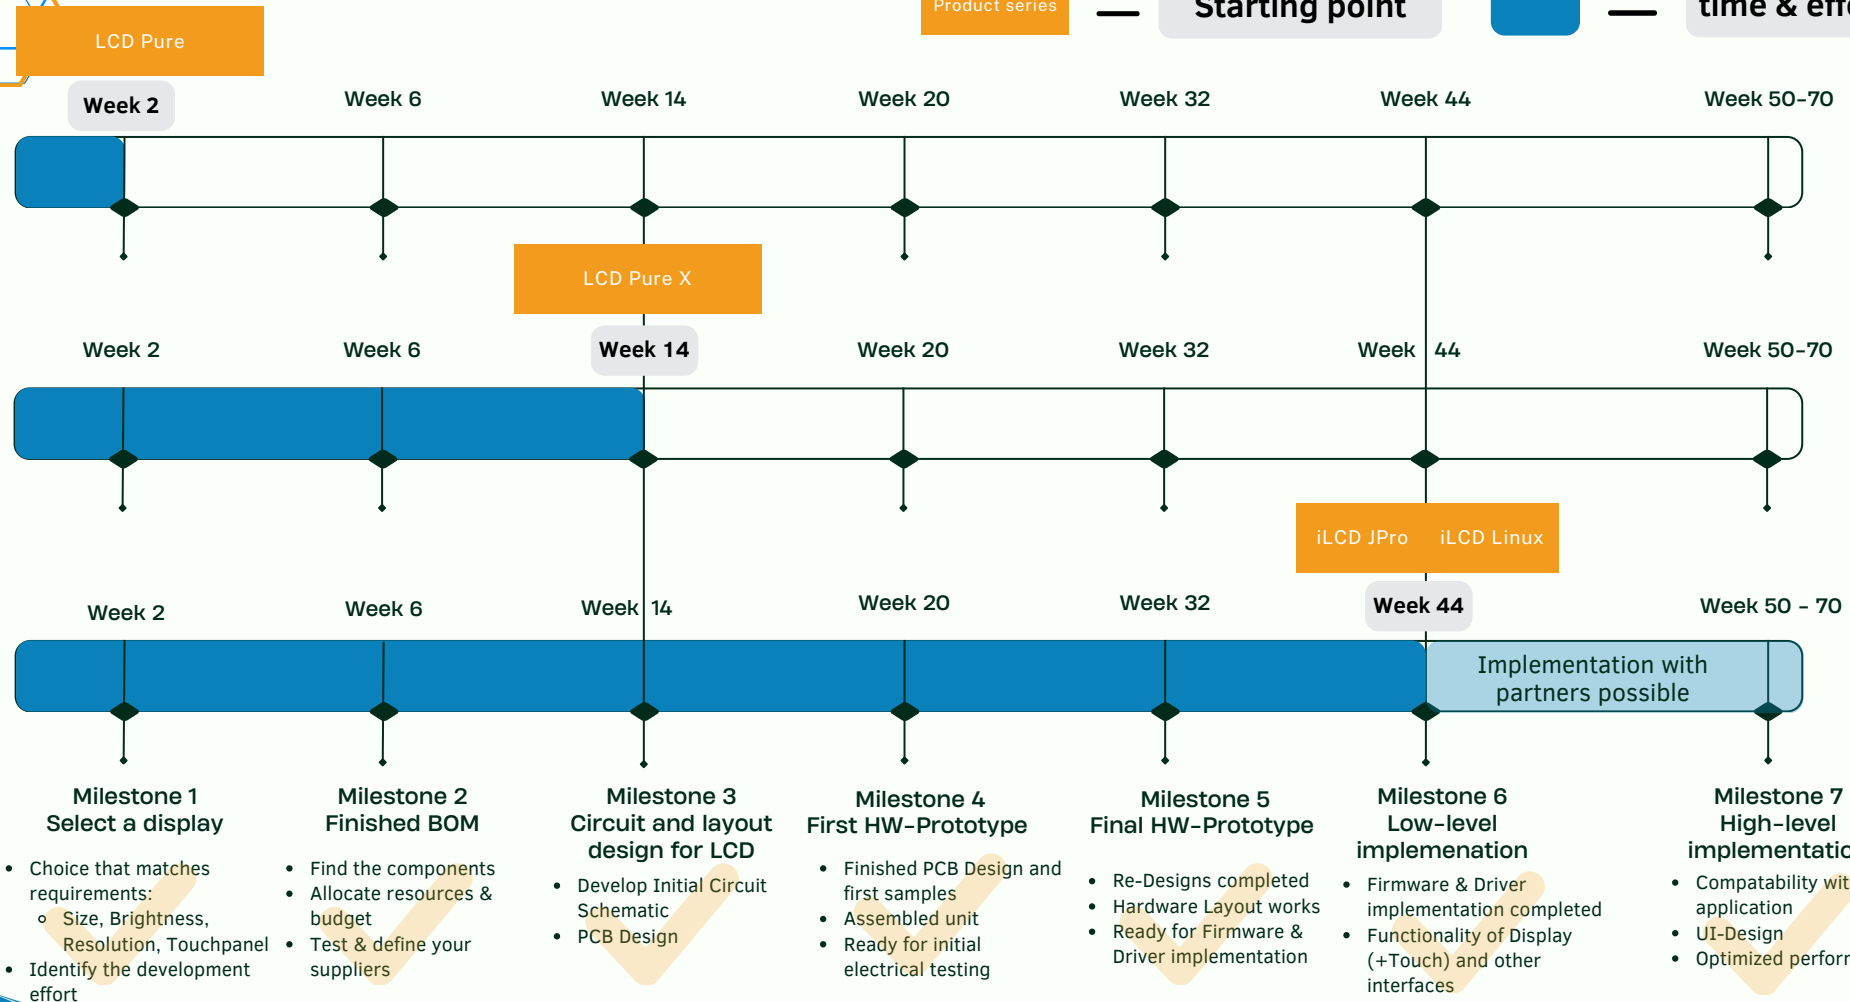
Product series — Starting point — time & eff

LCD Pure

Week 2 Week 6 Week 14 Week 20 Week 32 Week 44 Week 50-70

LCD Pure X

Week 2 Week 6 Week 14 Week 20 Week 32 Week 44 Week 50-70

iLCD JPro iLCD Linux

Week 2 Week 6 Week 14 Week 20 Week 32 Week 44 Week 50 - 70

Implementation with partners possible

Milestone 1
Select a display
• Choice that matches requirements:
◦ Size, Brightness, Resolution, Touchpanel
• Identify the development effort

Milestone 2
Finished BOM
• Find the components
• Allocate resources & budget
• Test & define your suppliers

Milestone 3
Circuit and layout design for LCD
• Develop Initial Circuit Schematic
• PCB Design

Milestone 4
First HW-Prototype
• Finished PCB Design and first samples
• Assembled unit
• Ready for initial electrical testing

Milestone 5
Final HW-Prototype
• Re-Designs completed
• Hardware Layout works
• Ready for Firmware & Driver implementation

Milestone 6
Low-level implementation
• Firmware & Driver implementation completed
• Functionality of Display (+Touch) and other interfaces

Milestone 7
High-level implementatio
• Compatability wit application
• UI-Design
• Optimized perforr